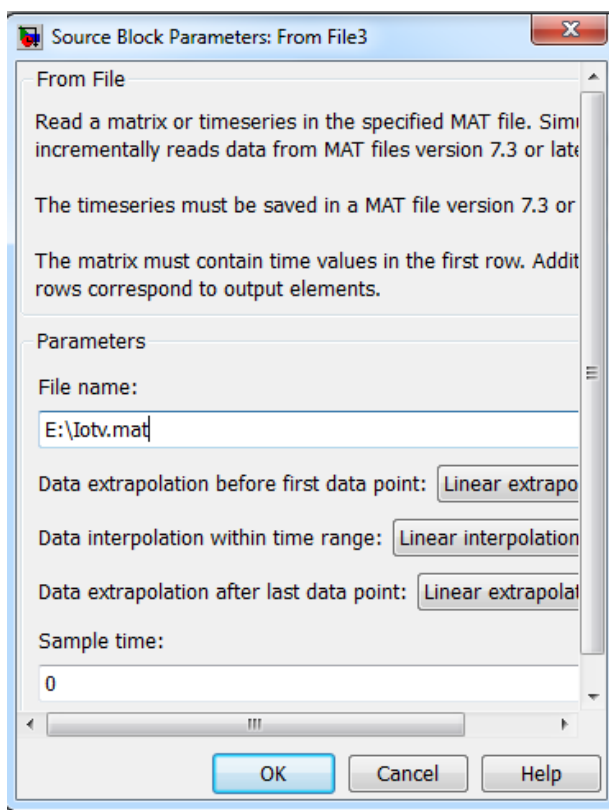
Source Block Parameters: From File3

From File

Read a matrix or timeseries in the specified MAT file. Simu incrementally reads data from MAT files version 7.3 or late

The timeseries must be saved in a MAT file version 7.3 or

The matrix must contain time values in the first row. Addit rows correspond to output elements.

Parameters

File name:

E:\Iotv.mat

Data extrapolation before first data point: Linear extrapo

Data interpolation within time range: Linear interpolation

Data extrapolation after last data point: Linear extrapolat

Sample time:

0

OK Cancel Help